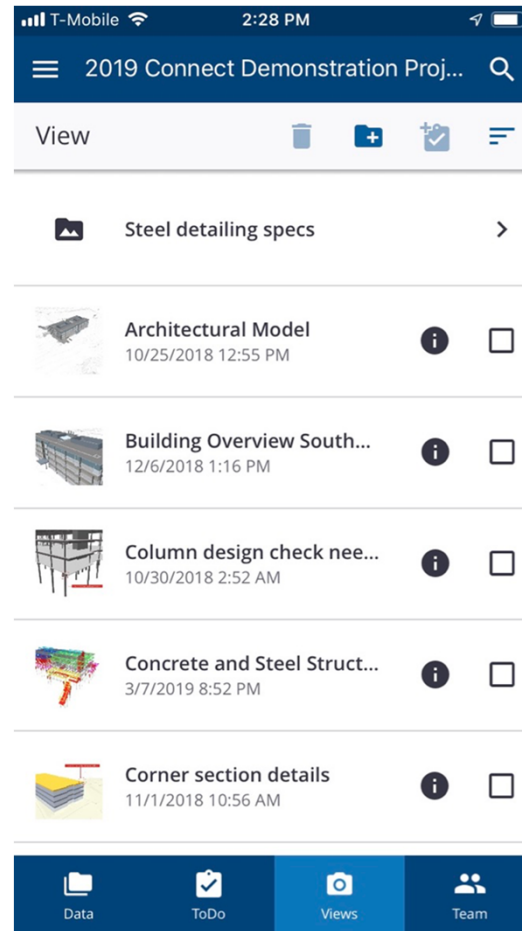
T-Mobile 2:28 PM

2019 Connect Demonstration Proj...

View

Steel detailing specs

Architectural Model
10/25/2018 12:55 PM

Building Overview South...
12/6/2018 1:16 PM

Column design check nee...
10/30/2018 2:52 AM

Concrete and Steel Struct...
3/7/2019 8:52 PM

Corner section details
11/1/2018 10:56 AM

Data ToDo Views Team